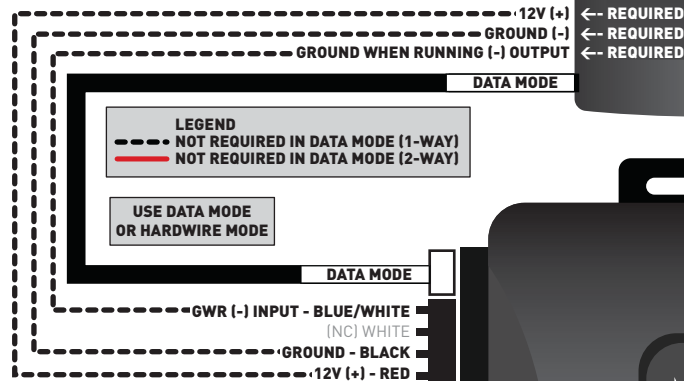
12V (+) <- REQUIRED
GROUND (-) <- REQUIRED
GROUND WHEN RUNNING (-) OUTPUT <- REQUIRED
DATA MODE

LEGEND
NOT REQUIRED IN DATA MODE (1-WAY)
NOT REQUIRED IN DATA MODE (2-WAY)

USE DATA MODE OR HARDWIRE MODE

DATA MODE
GWR (-) INPUT - BLUE/WHITE
(NC) WHITE
GROUND - BLACK
12V (+) - RED